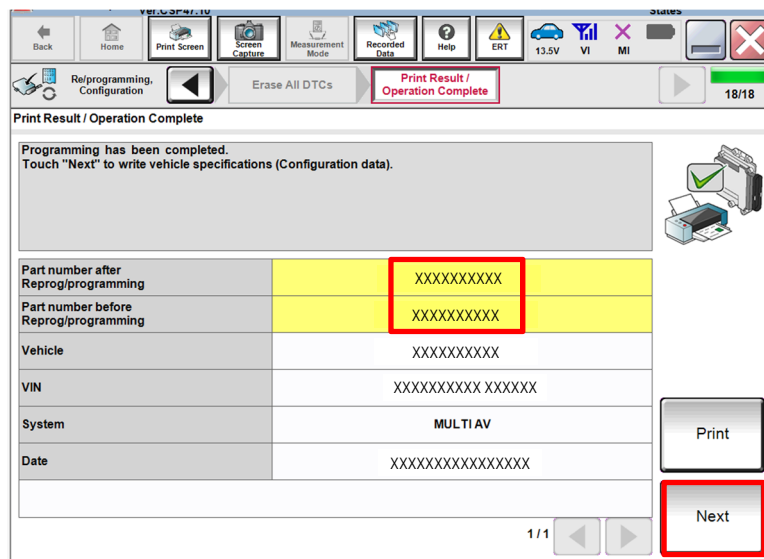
Ver.CSP47.10

States

Back

Home

Print Screen

Screen Capture

Measurement Mode

Recorded Data

Help

ERT

13.5V

VI

MI

Re/programming, Configuration

Erase All DTCs

Print Result / Operation Complete

18/18

Print Result / Operation Complete

Programming has been completed.
Touch "Next" to write vehicle specifications (Configuration data).

| | |
|---|---|
| Part number after Reprog/programming | XXXXXXXXXX |
| Part number before Reprog/programming | XXXXXXXXXX |
| Vehicle | XXXXXXXXXX |
| VIN | XXXXXXXXXX XXXXXX |
| System | MULTI AV |
| Date | XXXXXXXXXXXXXXXX |

1/1

Print

Next